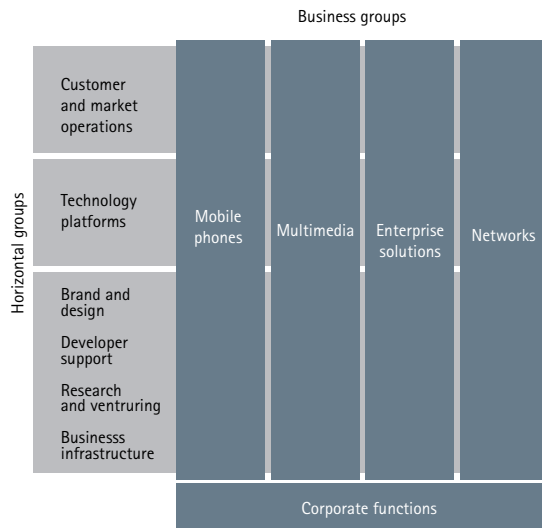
Business groups

Horizontal groups

Customer and market operations

Technology platforms

Brand and design

Developer support

Research and ventruring

Businesss infrastructure

Mobile phones

Multimedia

Enterprise solutions

Networks

Corporate functions